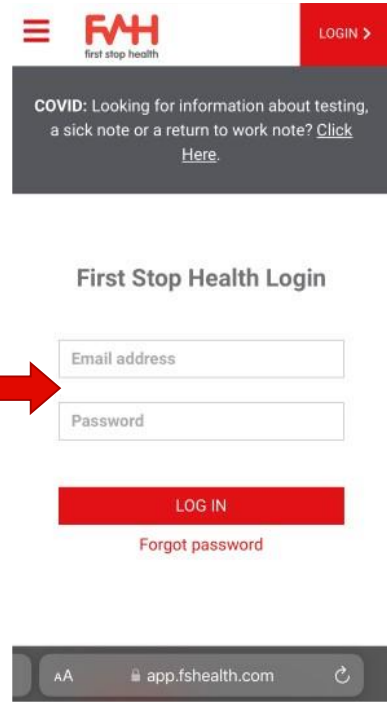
FSH
first stop health

LOGIN >

COVID: Looking for information about testing, a sick note or a return to work note? Click Here.

First Stop Health Login

Email address

Password

LOG IN

Forgot password

AA app.fshealth.com